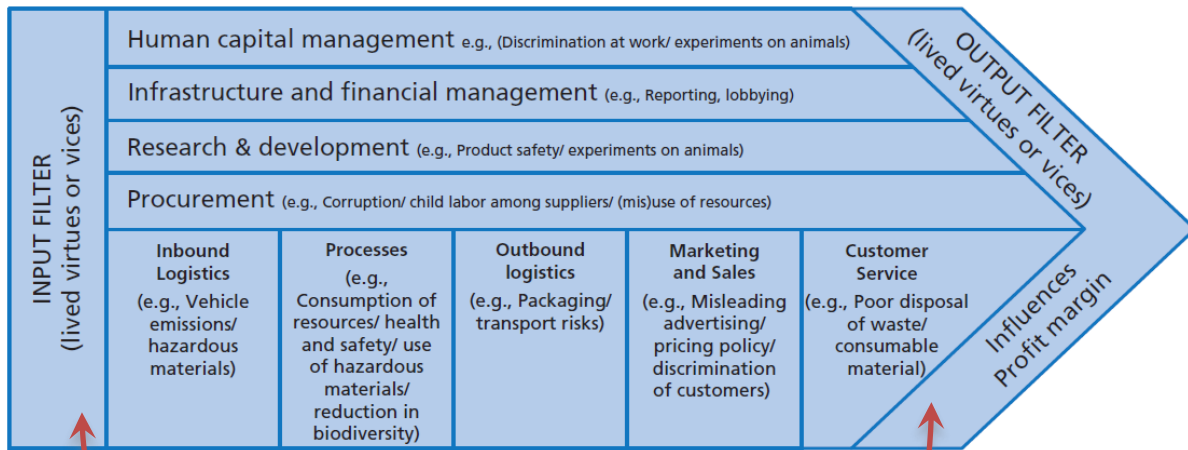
INPUT FILTER
(lived virtues or vices)

Human capital management e.g., (Discrimination at work/ experiments on animals)

Infrastructure and financial management (e.g., Reporting, lobbying)

Research & development (e.g., Product safety/ experiments on animals)

Procurement (e.g., Corruption/ child labor among suppliers/ (mis)use of resources)

Inbound Logistics (e.g., Vehicle emissions/ hazardous materials)

Processes (e.g., Consumption of resources/ health and safety/ use of hazardous materials/ reduction in biodiversity)

Outbound logistics (e.g., Packaging/ transport risks)

Marketing and Sales (e.g., Misleading advertising/ pricing policy/ discrimination of customers)

Customer Service (e.g., Poor disposal of waste/ consumable material)

OUTPUT FILTER
(lived virtues or vices)

Influences
Profit margin